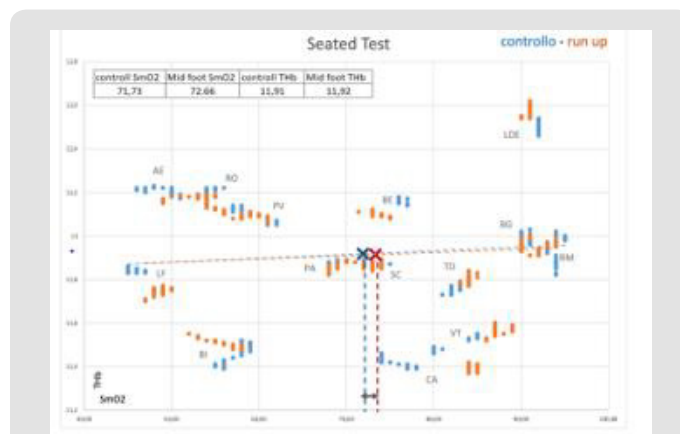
Seated Test

controllo - run up

| controll SmO2 | Mid foot SmO2 | controll THb | Mid foot THb |
|---|---|---|---|
| 71,73 | 72,66 | 11,91 | 11,92 |

LDE

AE

RO

PV

BC

BG

RM

LF

PA

SC

TD

BI

VT

CA

THb

SmO2